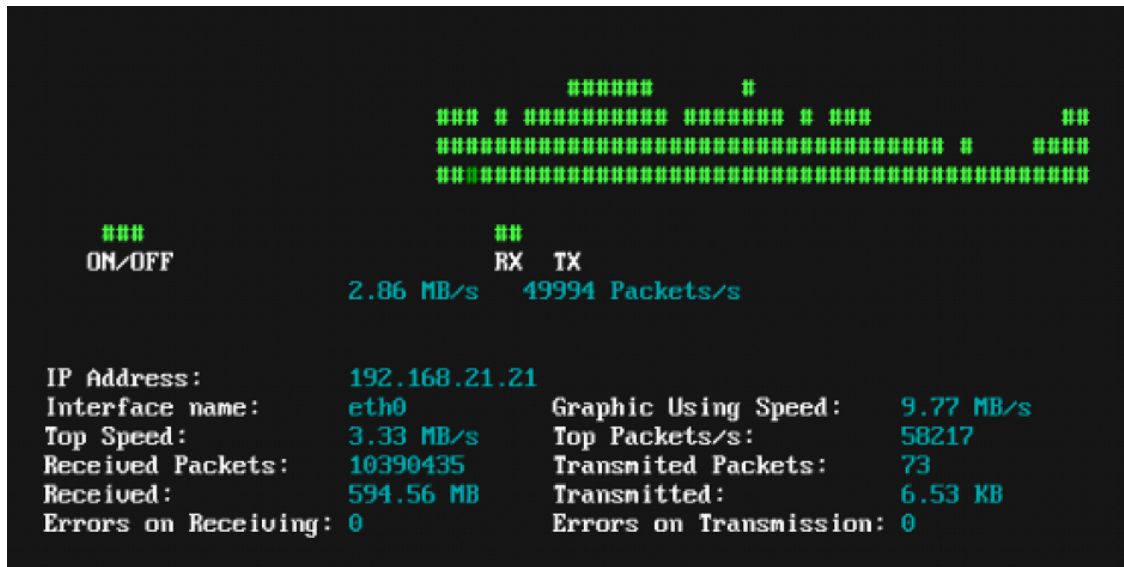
###### #
### # ########## ####### # ### ##
#################################### # ####
################################################

###
ON/OFF

##
RX TX
2.86 MB/s 49994 Packets/s

IP Address: 192.168.21.21
Interface name: eth0
Graphic Using Speed: 9.77 MB/s
Top Speed: 3.33 MB/s
Top Packets/s: 58217
Received Packets: 10390435
Transmited Packets: 73
Received: 594.56 MB
Transmitted: 6.53 KB
Errors on Receiving: 0
Errors on Transmission: 0